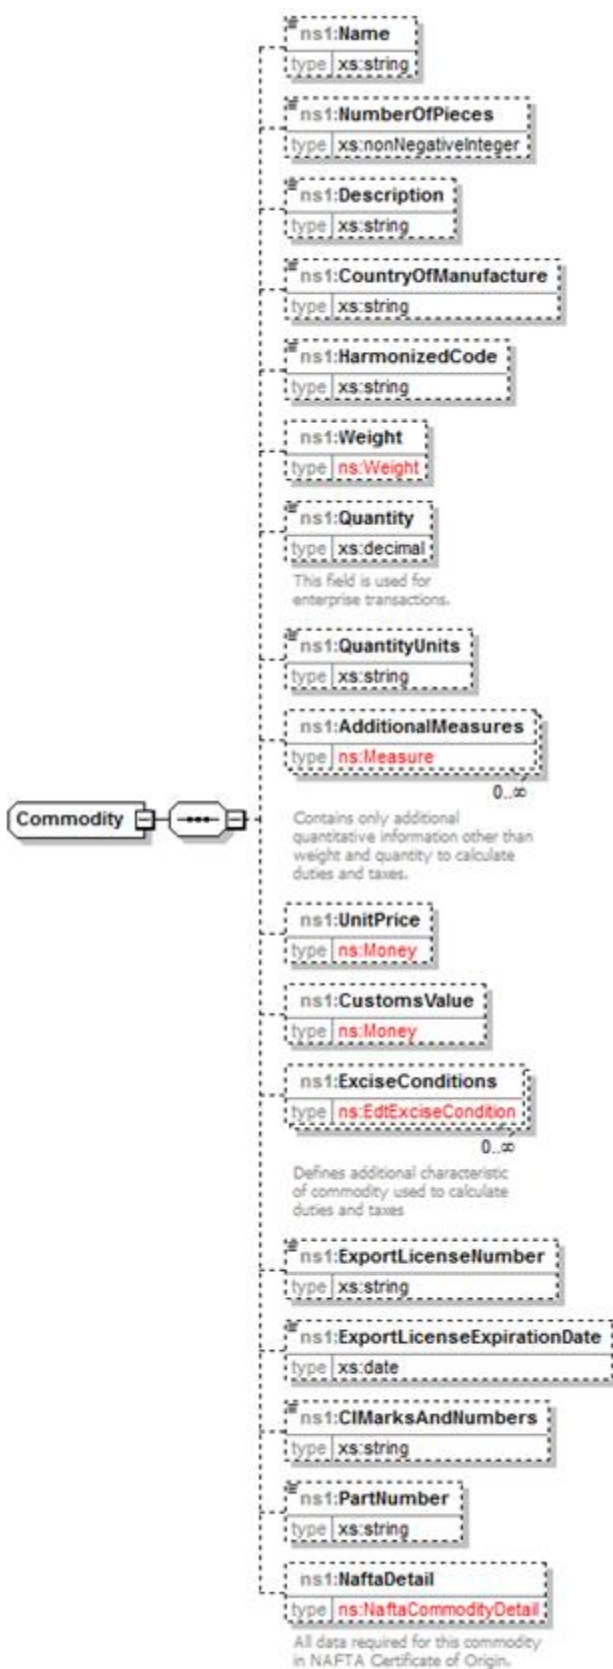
Commodity

ns1:Name
type xs:string

ns1:NumberOfPieces
type xs:nonNegativeInteger

ns1:Description
type xs:string

ns1:CountryOfManufacture
type xs:string

ns1:HarmonizedCode
type xs:string

ns1:Weight
type ns:Weight

ns1:Quantity
type xs:decimal
This field is used for enterprise transactions.

ns1:QuantityUnits
type xs:string

ns1:AdditionalMeasures
type ns:Measure
0..∞
Contains only additional quantitative information other than weight and quantity to calculate duties and taxes.

ns1:UnitPrice
type ns:Money

ns1:CustomsValue
type ns:Money

ns1:ExciseConditions
type ns:EdtExciseCondition
0..∞
Defines additional characteristic of commodity used to calculate duties and taxes

ns1:ExportLicenseNumber
type xs:string

ns1:ExportLicenseExpirationDate
type xs:date

ns1:CIMarksAndNumbers
type xs:string

ns1:PartNumber
type xs:string

ns1:NaftaDetail
type ns:NaftaCommodityDetail
All data required for this commodity in NAFTA Certificate of Origin.